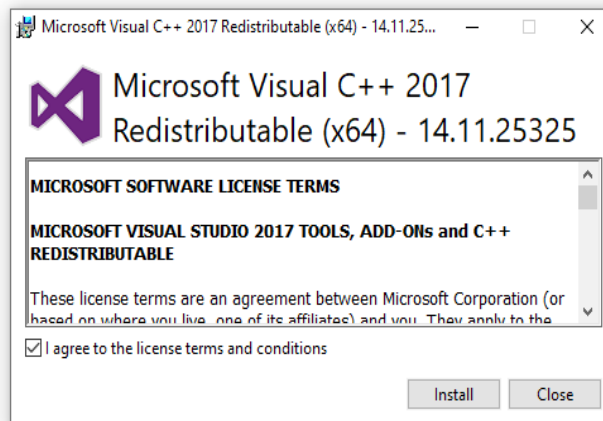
Microsoft Visual C++ 2017 Redistributable (x64) - 14.11.25...

Microsoft Visual C++ 2017 Redistributable (x64) - 14.11.25325

MICROSOFT SOFTWARE LICENSE TERMS

MICROSOFT VISUAL STUDIO 2017 TOOLS, ADD-ONs and C++ REDISTRIBUTABLE

These license terms are an agreement between Microsoft Corporation (or based on where you live, one of its affiliates) and you. They apply to the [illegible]

I agree to the license terms and conditions

Install

Close